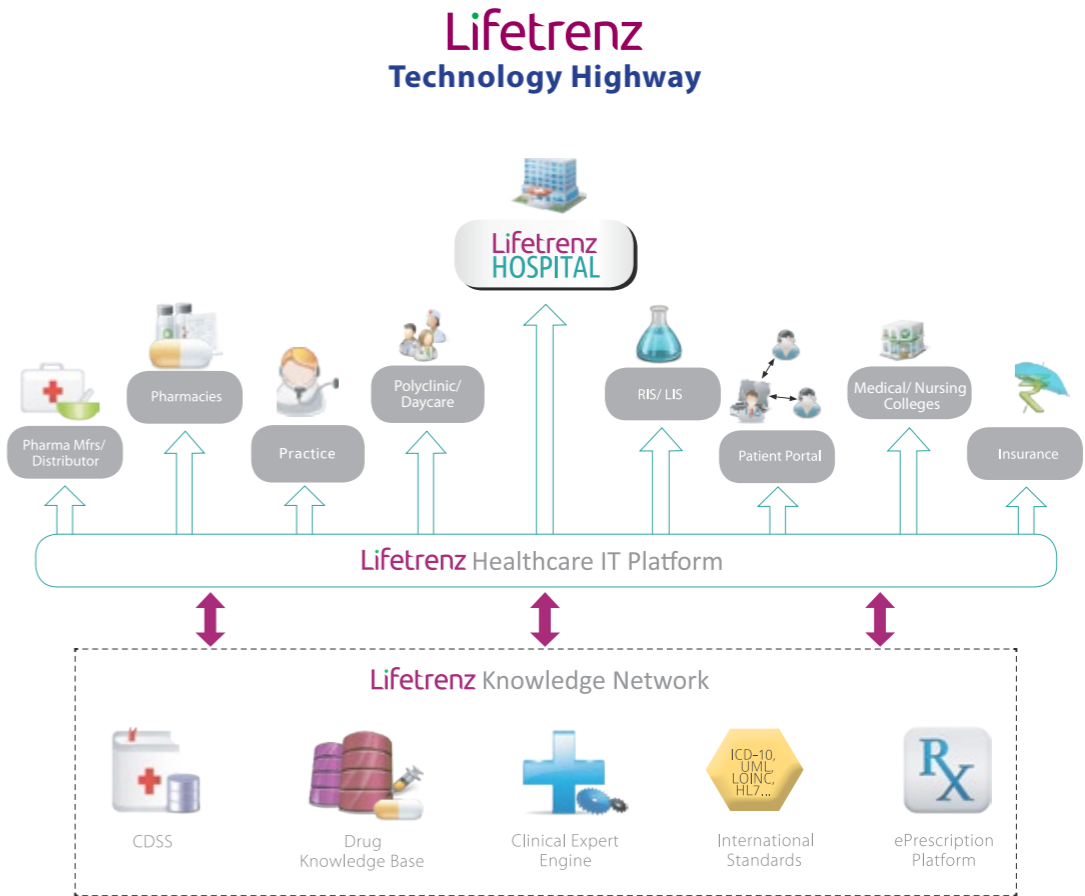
Lifetrenz
Technology Highway

Lifetrenz HOSPITAL

Pharma Mfrs/ Distributor

Pharmacies

Practice

Polyclinic/ Daycare

RIS/ LIS

Patient Portal

Medical/ Nursing Colleges

Insurance

Lifetrenz Healthcare IT Platform

Lifetrenz Knowledge Network

CDSS

Drug Knowledge Base

Clinical Expert Engine

ICD-10, UML LOINC, HL7...

International Standards

Rx

ePrescription Platform